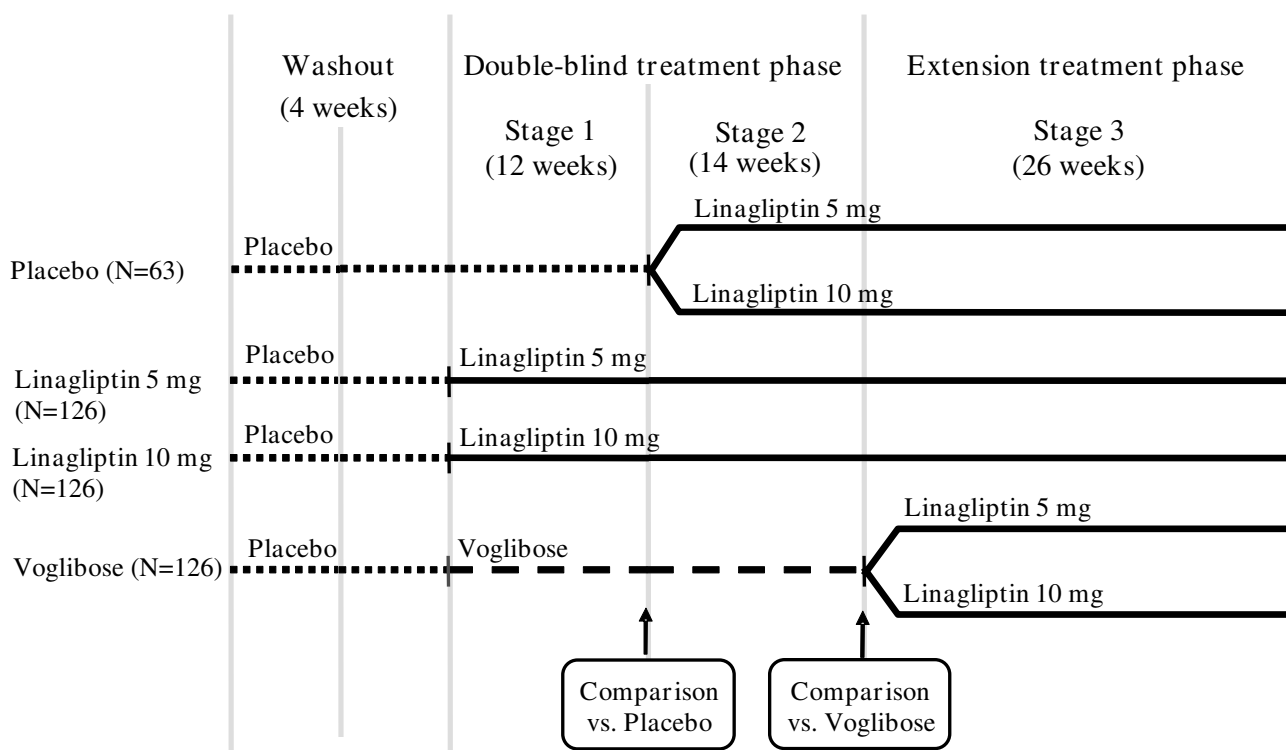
Washout
(4 weeks)

Double-blind treatment phase

Extension treatment phase

Stage 1
(12 weeks)

Stage 2
(14 weeks)

Stage 3
(26 weeks)

Placebo (N=63)

Placebo

Linagliptin 5 mg

Linagliptin 10 mg

Linagliptin 5 mg
(N=126)

Placebo

Linagliptin 5 mg

Linagliptin 10 mg
(N=126)

Placebo

Linagliptin 10 mg

Voglibose (N=126)

Placebo

Voglibose

Linagliptin 5 mg

Linagliptin 10 mg

Comparison
vs. Placebo

Comparison
vs. Voglibose